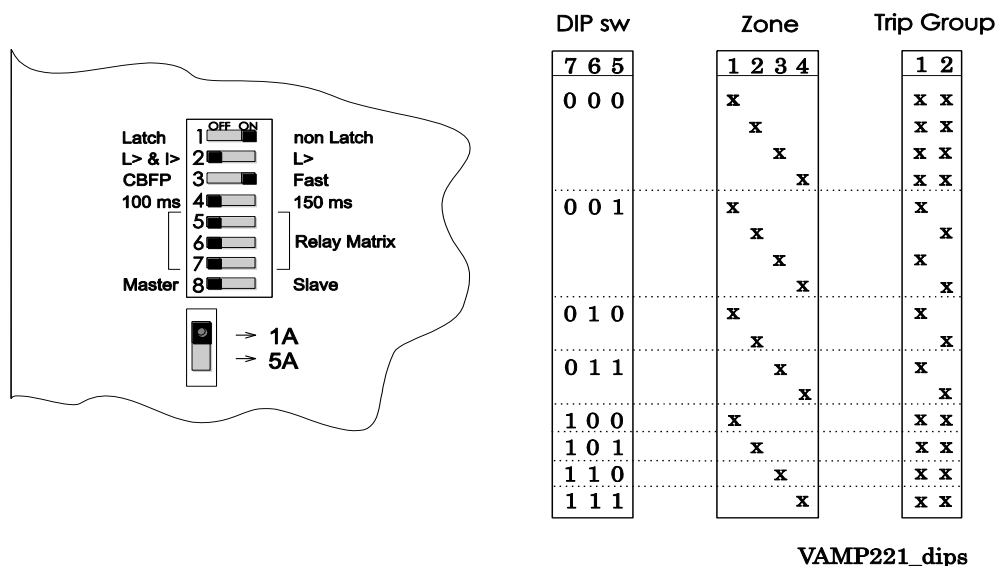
OFF ON

Latch 1 non Latch
L> & I> 2 L>
CBFP 3 Fast
100 ms 4 150 ms
5
6 Relay Matrix
7
Master 8 Slave

→ 1A
→ 5A

| DIP sw 7 6 5 | Zone 1 2 3 4 | Trip Group 1 2 |
|---|---|---|
| 0 0 0 | x | x x |
| | x | x x |
| | x | x x |
| | x | x x |
| 0 0 1 | x | x |
| | x | x |
| | x | x |
| | x | x |
| 0 1 0 | x | x |
| | x | x |
| 0 1 1 | x | x |
| | x | x |
| 1 0 0 | x | x x |
| 1 0 1 | x | x x |
| 1 1 0 | x | x x |
| 1 1 1 | x | x x |

VAMP221_dips